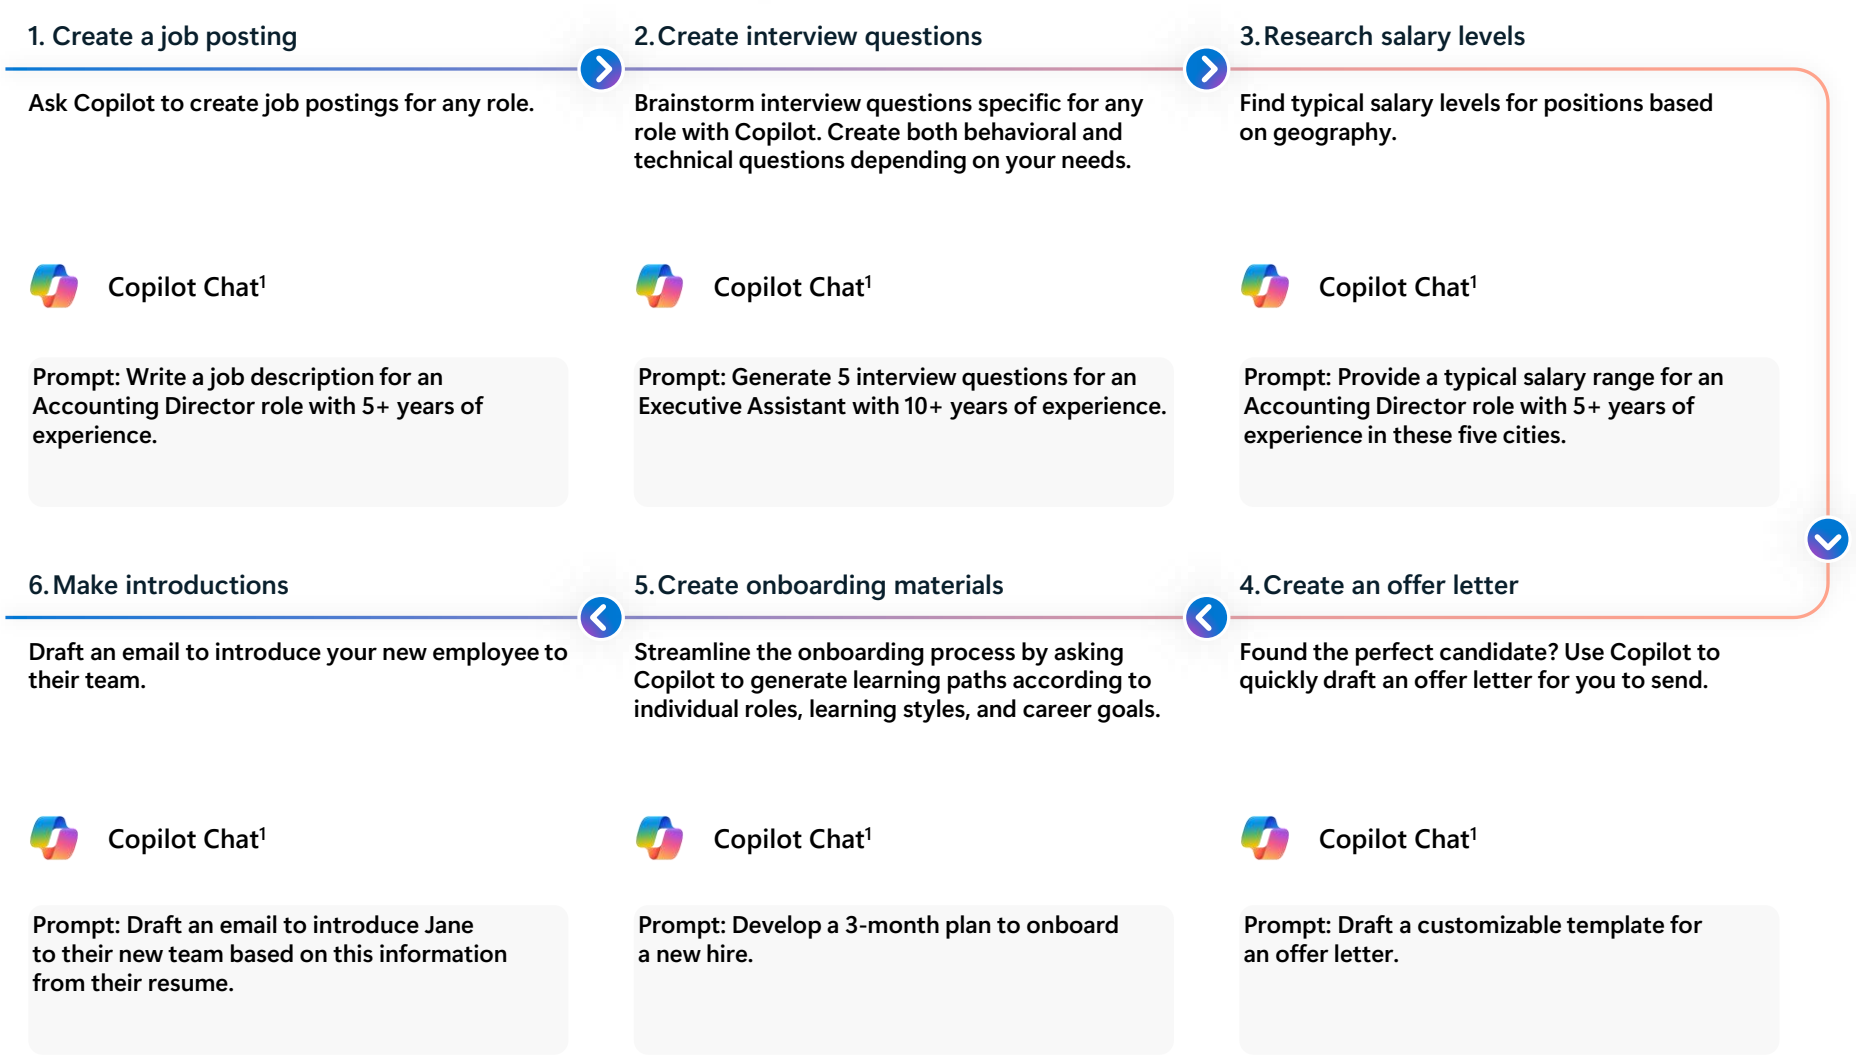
1. Create a job posting

Ask Copilot to create job postings for any role.

Copilot Chat$^1$

Prompt: Write a job description for an Accounting Director role with 5+ years of experience.

2. Create interview questions

Brainstorm interview questions specific for any role with Copilot. Create both behavioral and technical questions depending on your needs.

Copilot Chat$^1$

Prompt: Generate 5 interview questions for an Executive Assistant with 10+ years of experience.

3. Research salary levels

Find typical salary levels for positions based on geography.

Copilot Chat$^1$

Prompt: Provide a typical salary range for an Accounting Director role with 5+ years of experience in these five cities.

4. Create an offer letter

Found the perfect candidate? Use Copilot to quickly draft an offer letter for you to send.

Copilot Chat$^1$

Prompt: Draft a customizable template for an offer letter.

5. Create onboarding materials

Streamline the onboarding process by asking Copilot to generate learning paths according to individual roles, learning styles, and career goals.

Copilot Chat$^1$

Prompt: Develop a 3-month plan to onboard a new hire.

6. Make introductions

Draft an email to introduce your new employee to their team.

Copilot Chat$^1$

Prompt: Draft an email to introduce Jane to their new team based on this information from their resume.